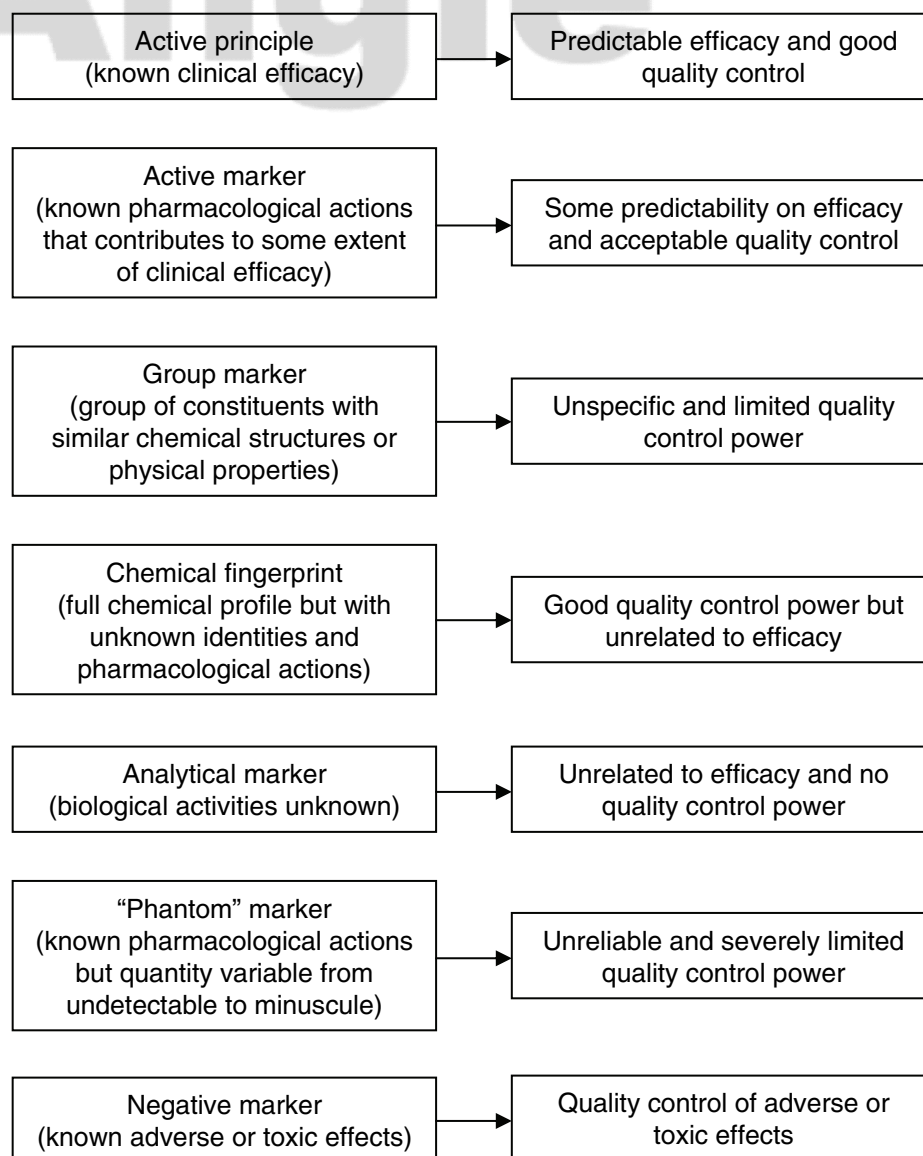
Active principle (known clinical efficacy)

Predictable efficacy and good quality control

Active marker (known pharmacological actions that contributes to some extent of clinical efficacy)

Some predictability on efficacy and acceptable quality control

Group marker (group of constituents with similar chemical structures or physical properties)

Unspecific and limited quality control power

Chemical fingerprint (full chemical profile but with unknown identities and pharmacological actions)

Good quality control power but unrelated to efficacy

Analytical marker (biological activities unknown)

Unrelated to efficacy and no quality control power

"Phantom" marker (known pharmacological actions but quantity variable from undetectable to minuscule)

Unreliable and severely limited quality control power

Negative marker (known adverse or toxic effects)

Quality control of adverse or toxic effects